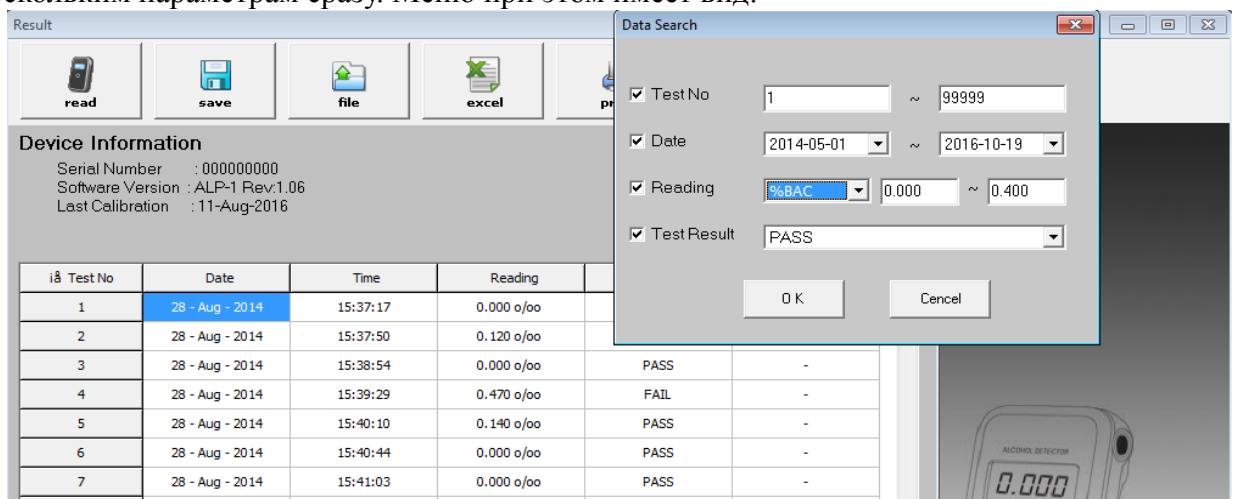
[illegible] параметрам сразу. Меню при этом имеет вид:

Result

read save file excel pr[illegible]

Device Information
Serial Number : 000000000
Software Version : ALP-1 Rev:1.06
Last Calibration : 11-Aug-2016

| iå Test No | Date | Time | Reading | | |
|---|---|---|---|---|---|
| 1 | 28 - Aug - 2014 | 15:37:17 | 0.000 o/oo | | |
| 2 | 28 - Aug - 2014 | 15:37:50 | 0.120 o/oo | | |
| 3 | 28 - Aug - 2014 | 15:38:54 | 0.000 o/oo | PASS | - |
| 4 | 28 - Aug - 2014 | 15:39:29 | 0.470 o/oo | FAIL | - |
| 5 | 28 - Aug - 2014 | 15:40:10 | 0.140 o/oo | PASS | - |
| 6 | 28 - Aug - 2014 | 15:40:44 | 0.000 o/oo | PASS | - |
| 7 | 28 - Aug - 2014 | 15:41:03 | 0.000 o/oo | PASS | - |

Data Search

Test No 1 ~ 99999
Date 2014-05-01 ~ 2016-10-19
Reading %BAC 0.000 ~ 0.400
Test Result PASS

O K Cencel

ALCOHOL DETECTOR
0.000